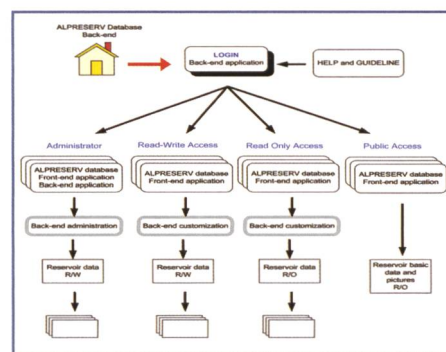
ALPRESERV Database Back-end

LOGIN
Back-end application

HELP and GUIDELINE

Administrator

Read-Write Access

Read Only Access

Public Access

ALPRESERV database
Front-end application
Back-end application

ALPRESERV database
Front-end application

ALPRESERV database
Front-end application

ALPRESERV database
Front-end application

Back-end administration

Back-end customization

Back-end customization

Reservoir data
R/W

Reservoir data
R/W

Reservoir data
R/O

Reservoir basic data and pictures
R/O